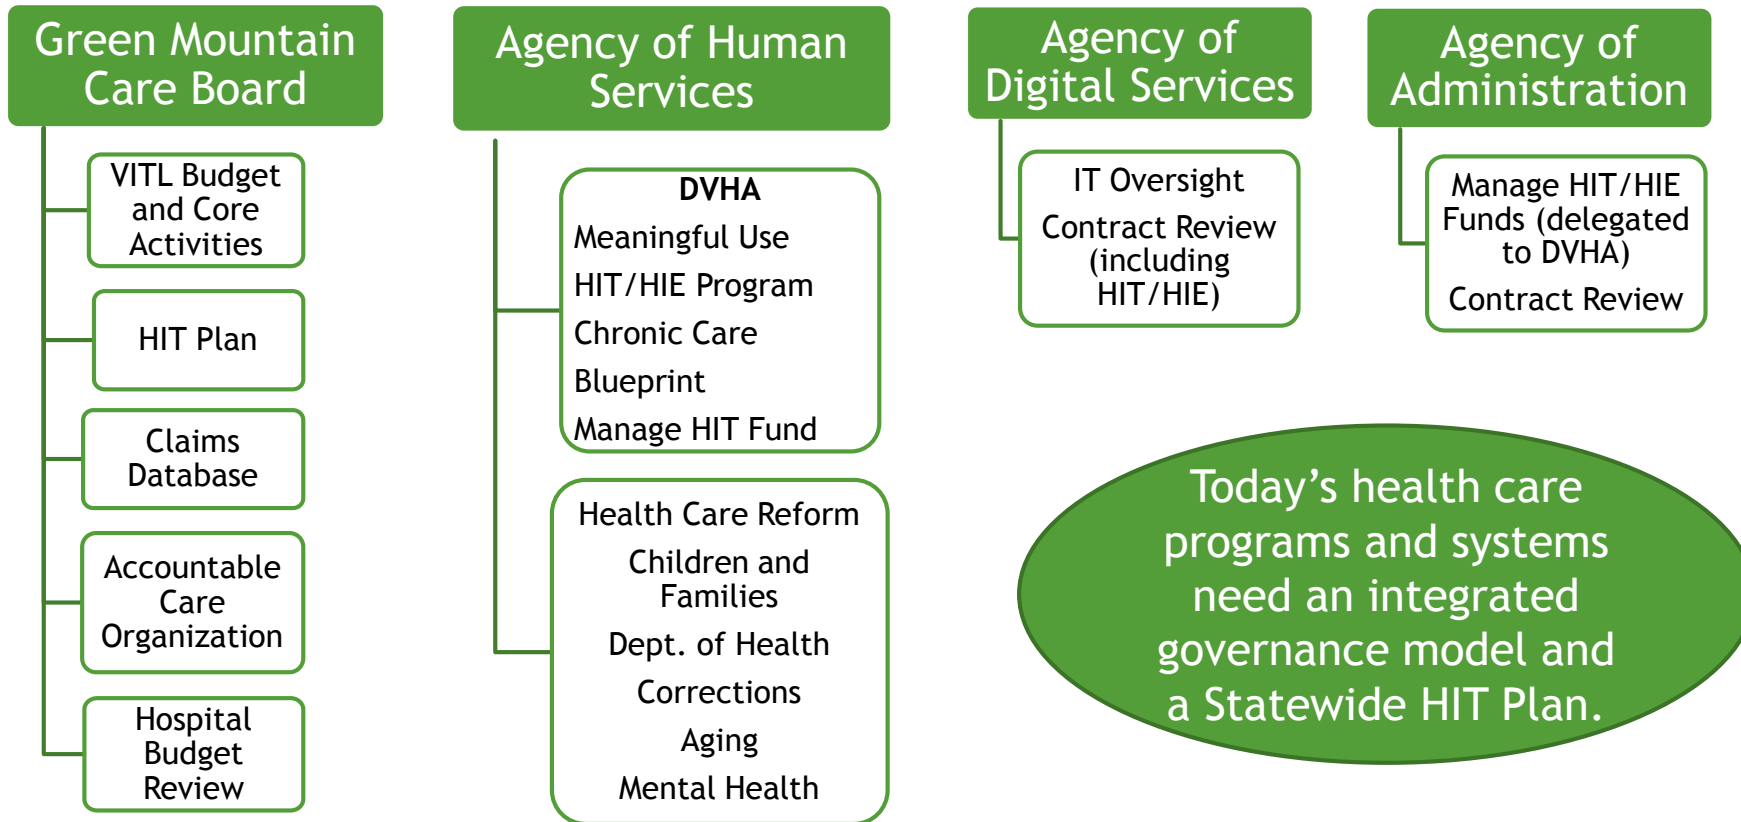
Green Mountain Care Board

VITL Budget and Core Activities

HIT Plan

Claims Database

Accountable Care Organization

Hospital Budget Review

Agency of Human Services

DVHA
Meaningful Use
HIT/HIE Program
Chronic Care
Blueprint
Manage HIT Fund

Health Care Reform
Children and Families
Dept. of Health
Corrections
Aging
Mental Health

Agency of Digital Services

IT Oversight
Contract Review (including HIT/HIE)

Agency of Administration

Manage HIT/HIE Funds (delegated to DVHA)
Contract Review

Today's health care programs and systems need an integrated governance model and a Statewide HIT Plan.